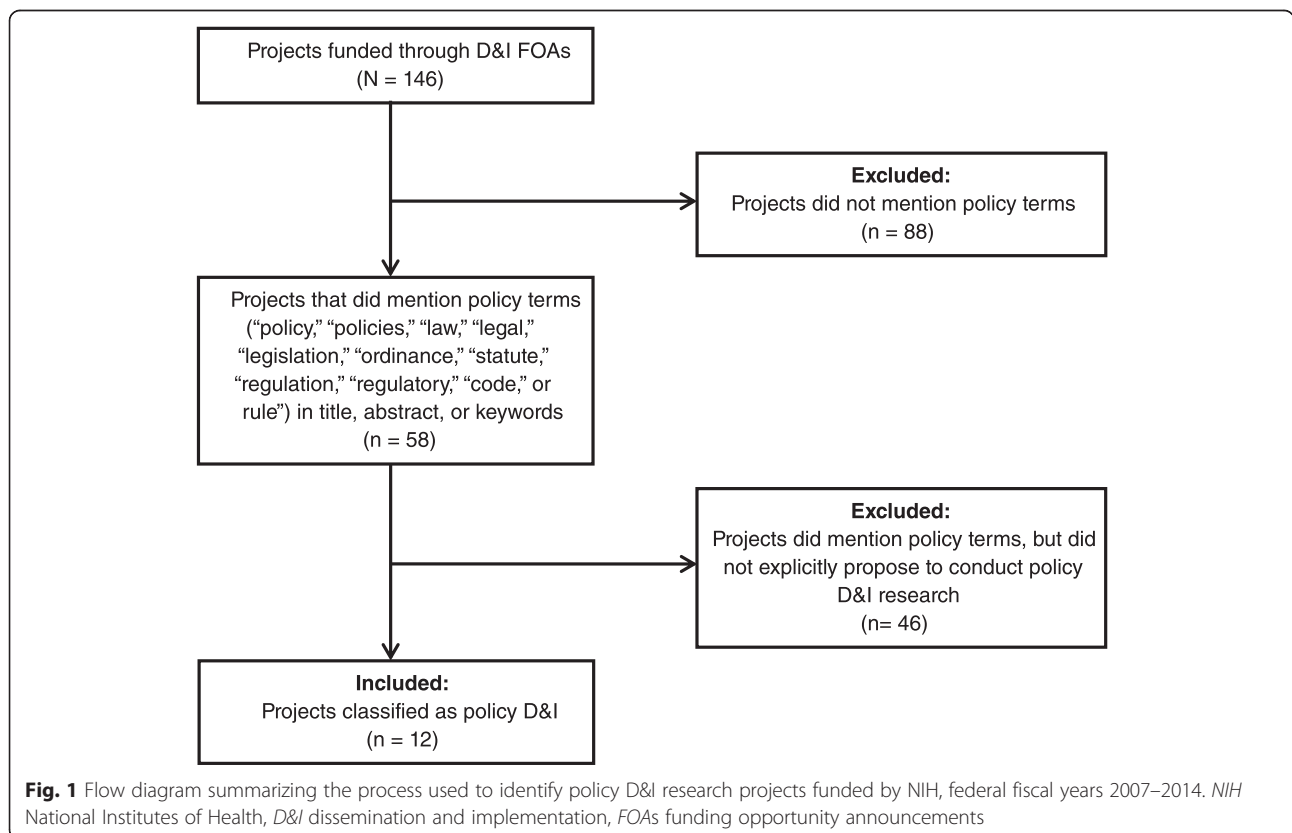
Projects funded through D&I FOAs
(N = 146)

Excluded:
Projects did not mention policy terms
(n = 88)

Projects that did mention policy terms ("policy," "policies," "law," "legal," "legislation," "ordinance," "statute," "regulation," "regulatory," "code," or rule") in title, abstract, or keywords
(n = 58)

Excluded:
Projects did mention policy terms, but did not explicitly propose to conduct policy D&I research
(n= 46)

Included:
Projects classified as policy D&I
(n = 12)

**Fig. 1** Flow diagram summarizing the process used to identify policy D&I research projects funded by NIH, federal fiscal years 2007–2014. *NIH* National Institutes of Health, *D&I* dissemination and implementation, *FOA*s funding opportunity announcements